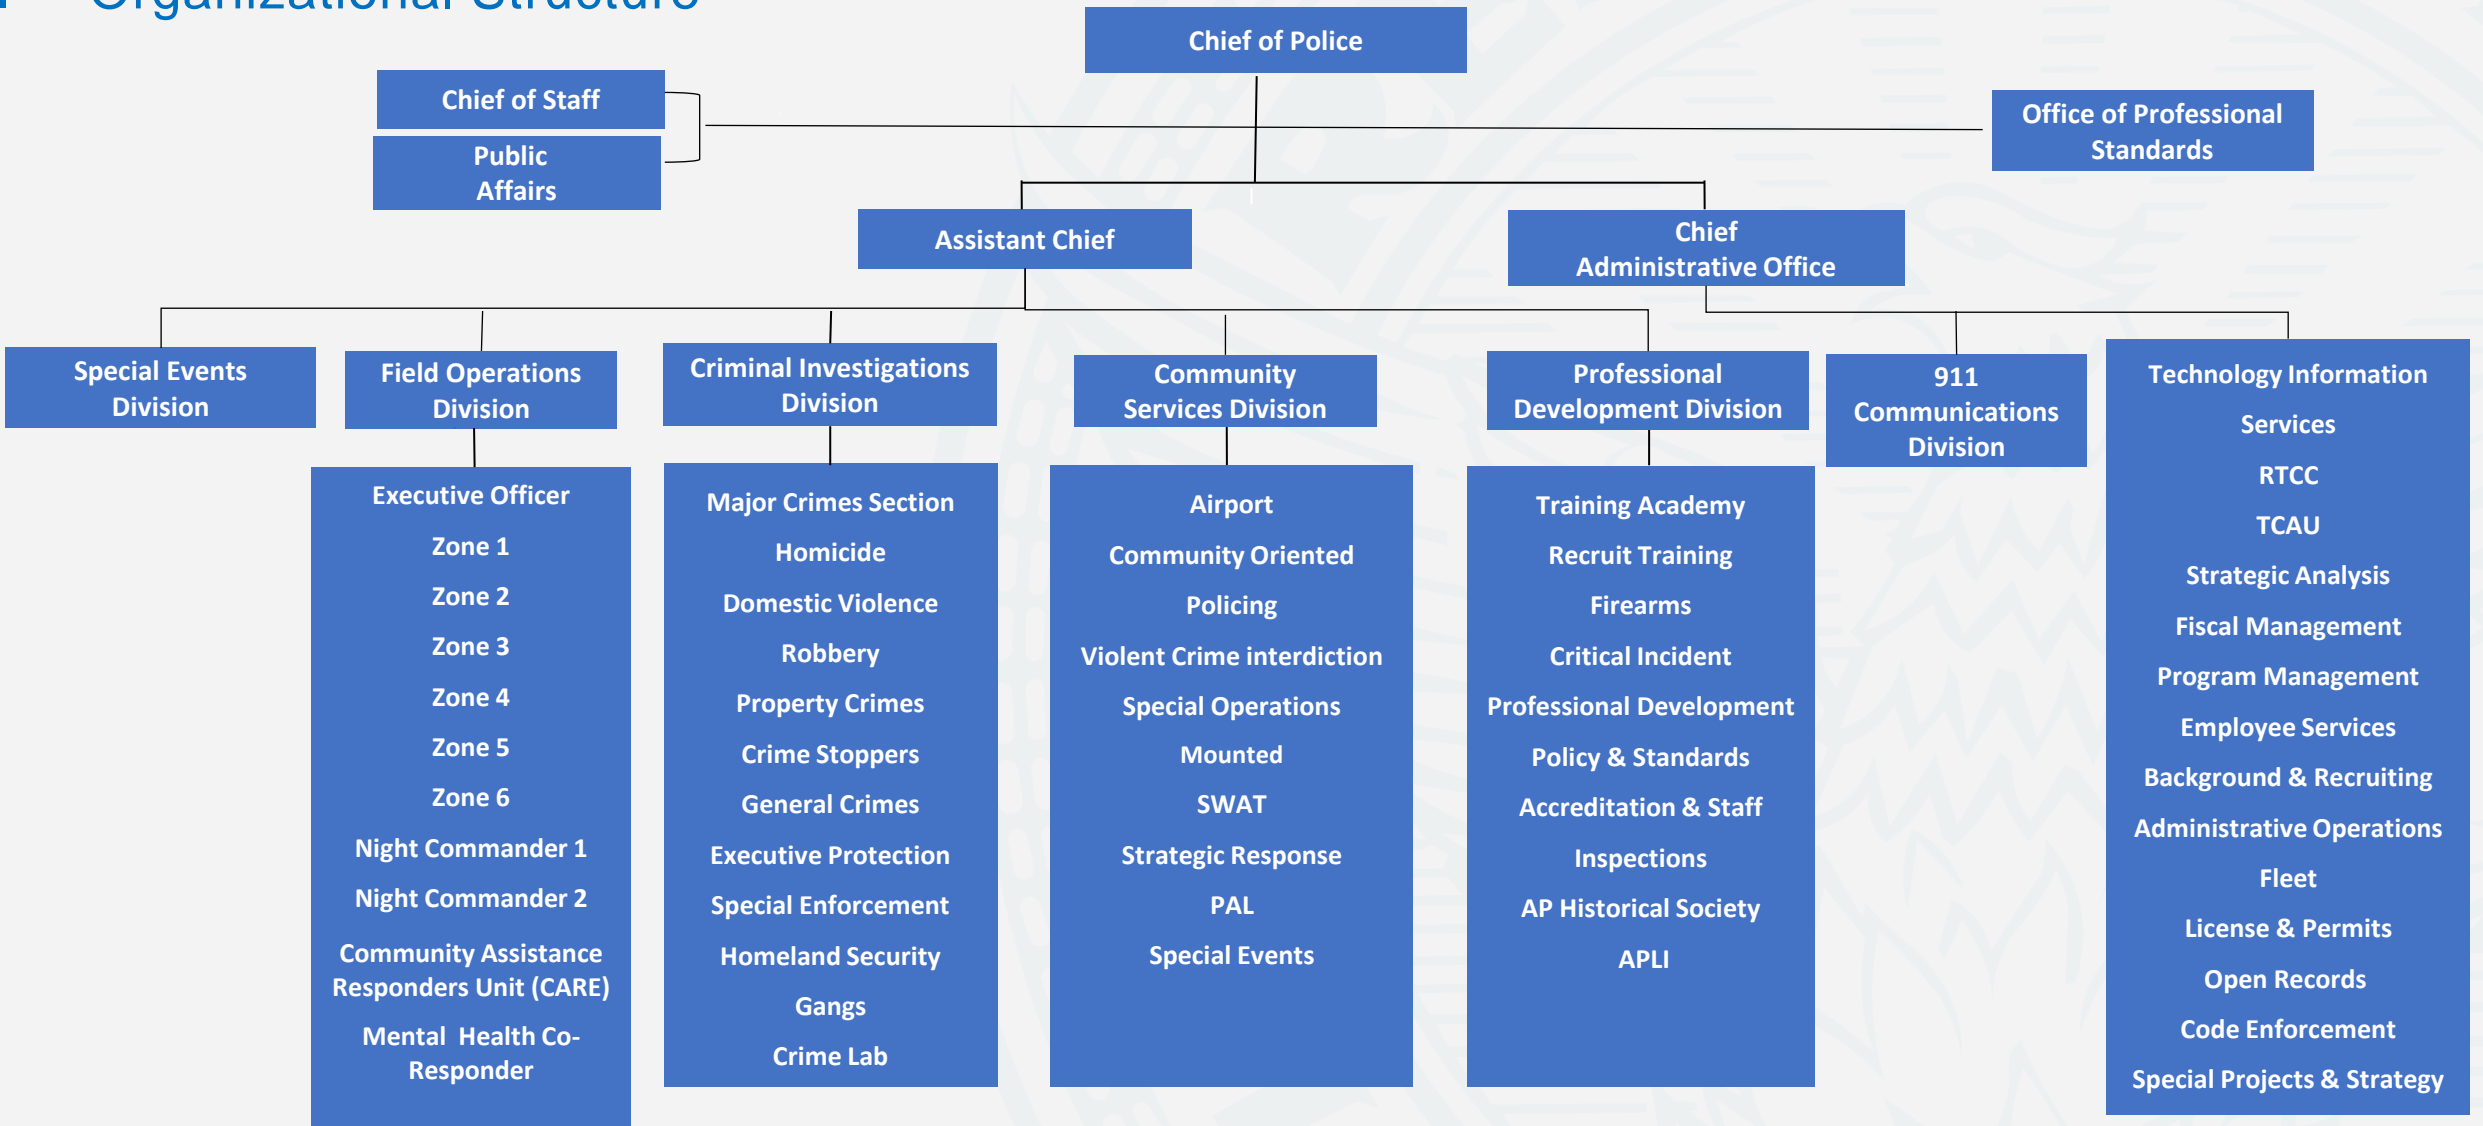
Organizational Structure

Chief of Police

Chief of Staff

Public Affairs

Office of Professional Standards

Assistant Chief

Chief Administrative Office

Special Events Division

Field Operations Division

Criminal Investigations Division

Community Services Division

Professional Development Division

911 Communications Division

Technology Information Services
RTCC
TCAU
Strategic Analysis
Fiscal Management
Program Management
Employee Services
Background & Recruiting
Administrative Operations
Fleet
License & Permits
Open Records
Code Enforcement
Special Projects & Strategy

Executive Officer
Zone 1
Zone 2
Zone 3
Zone 4
Zone 5
Zone 6
Night Commander 1
Night Commander 2
Community Assistance Responders Unit (CARE)
Mental Health Co-Responder

Major Crimes Section
Homicide
Domestic Violence
Robbery
Property Crimes
Crime Stoppers
General Crimes
Executive Protection
Special Enforcement
Homeland Security
Gangs
Crime Lab

Airport
Community Oriented Policing
Violent Crime interdiction
Special Operations
Mounted
SWAT
Strategic Response
PAL
Special Events

Training Academy
Recruit Training
Firearms
Critical Incident
Professional Development
Policy & Standards
Accreditation & Staff
Inspections
AP Historical Society
APLI